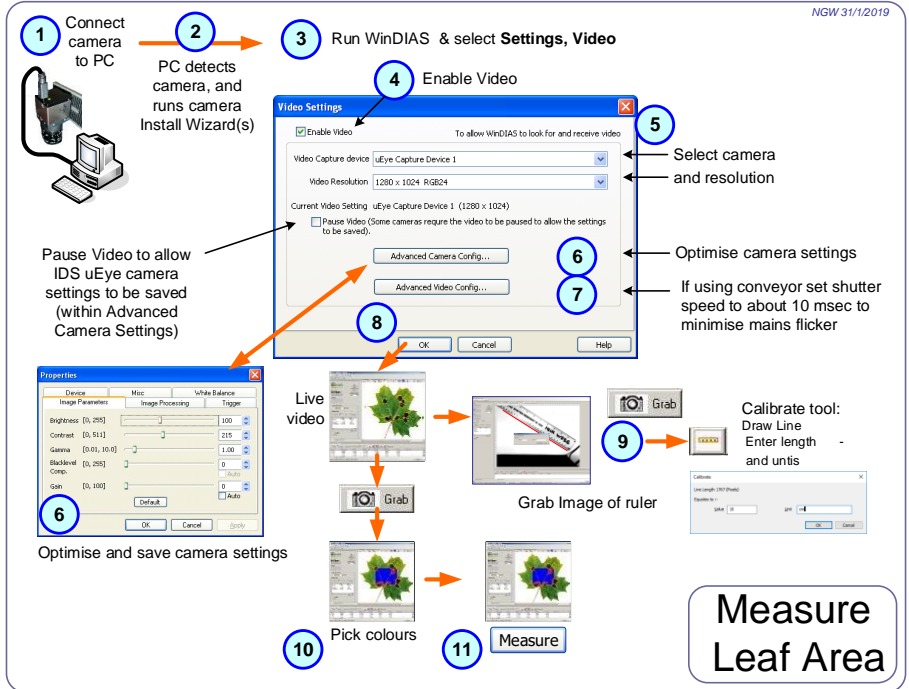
NGW 31/1/2019

1 Connect camera to PC

2 PC detects camera, and runs camera Install Wizard(s)

3 Run WinDIAS & select **Settings, Video**

4 Enable Video

Video Settings

Enable Video

To allow WinDIAS to look for and receive video

5

Video Capture device uEye Capture Device 1

Video Resolution 1280 x 1024 RGB24

Current Video Setting uEye Capture Device 1 (1280 x 1024)

Pause Video (Some cameras requre the video to be paused to allow the settings to be saved).

Advanced Camera Config...

Advanced Video Config...

OK Cancel Help

Select camera and resolution

6 Optimise camera settings

7 If using conveyor set shutter speed to about 10 msec to minimise mains flicker

Pause Video to allow IDS uEye camera settings to be saved (within Advanced Camera Settings)

8

Properties

Device Misc White Balance

Image Parameters Image Processing Trigger

Brightness [0, 255] 100

Contrast [0, 511] 215

Gamma [0.01, 10.0] 1.00

Blacklevel Comp. [0, 255] 0 Auto

Gain [0, 100] 0 Auto

Default

OK Cancel Apply

6

Optimise and save camera settings

Live video

Grab

Grab Image of ruler

Grab

9

Calibrate tool: Draw Line Enter length - and untis

Calibrate

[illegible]

OK Cancel

Grab

10 Pick colours

11 Measure

Measure Leaf Area